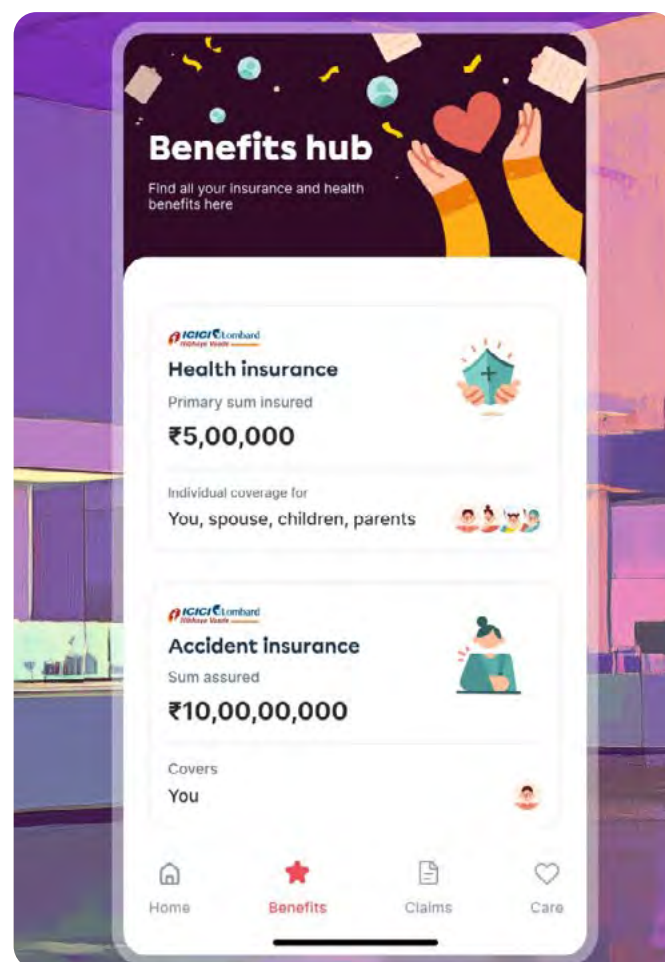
Benefits hub

Find all your insurance and health benefits here

ICICI Lombard
Nibhaye Vaade

Health insurance

Primary sum insured

₹5,00,000

Individual coverage for

You, spouse, children, parents

ICICI Lombard
Nibhaye Vaade

Accident insurance

Sum assured

₹10,00,00,000

Covers

You

Home

Benefits

Claims

Care